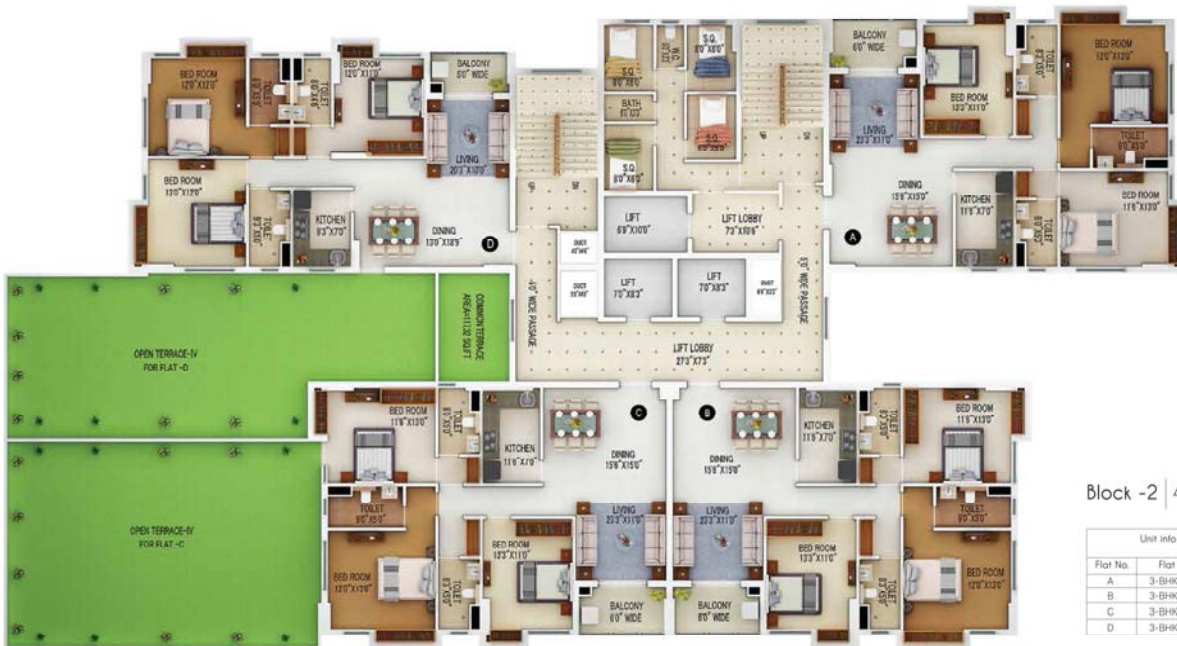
BED ROOM
12'0"X12'0"

BED ROOM
12'0"X11'0"

TOILET
8'0"X5'0"

TOILET
8'0"X4'6"

BALCONY
6'0" WIDE

LIVING
20'3"X10'0"

BED ROOM
13'0"X12'0"

TOILET
8'0"X5'0"

KITCHEN
9'3"X7'0"

DINING
13'0"X18'9"

D

S.Q.
8'0"X6'0"

W.C.

S.Q.
8'0"X6'0"

BATH
8'0"X3'3"

S.Q.
8'0"X6'0"

S.Q.
8'0"X6'0"

LIFT
6'9"X10'0"

LIFT LOBBY
7'3"X10'6"

DUCT

DUCT

LIFT
7'0"X8'3"

LIFT
7'0"X8'3"

DUCT

6'0" WIDE PASSAGE

6'0" WIDE PASSAGE

LIFT LOBBY
27'3"X7'3"

BALCONY
6'0" WIDE

BED ROOM
10'0"X11'0"

LIVING
22'3"X11'0"

TOILET
8'0"X5'0"

BED ROOM
12'0"X12'0"

TOILET
8'0"X5'0"

DINING
15'6"X15'0"

A

KITCHEN
11'6"X7'0"

TOILET
8'0"X5'0"

BED ROOM
11'6"X13'0"

OPEN TERRACE-IV
FOR FLAT -D

COMMON TERRACE
AREA=1132 SQ.FT

BED ROOM
11'6"X13'0"

TOILET
8'0"X5'0"

KITCHEN
11'6"X7'0"

C

DINING
15'6"X15'0"

B

DINING
15'6"X15'0"

KITCHEN
11'6"X7'0"

TOILET
8'0"X5'0"

BED ROOM
11'6"X13'0"

OPEN TERRACE-IV
FOR FLAT -C

TOILET
8'0"X5'0"

LIVING
22'3"X11'0"

LIVING
22'3"X11'0"

TOILET
8'0"X5'0"

BED ROOM
10'3"X11'0"

BED ROOM
13'3"X11'0"

BED ROOM
13'0"X13'0"

TOILET
8'0"X5'0"

BALCONY
6'0" WIDE

BALCONY
6'0" WIDE

TOILET
8'0"X5'0"

BED ROOM
12'0"X13'0"

Block -2 | 4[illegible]

Unit info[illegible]

| Flat No. | Flat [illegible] |
|---|---|
| A | 3-BHK |
| B | 3-BHK |
| C | 3-BHK |
| D | 3-BHK |